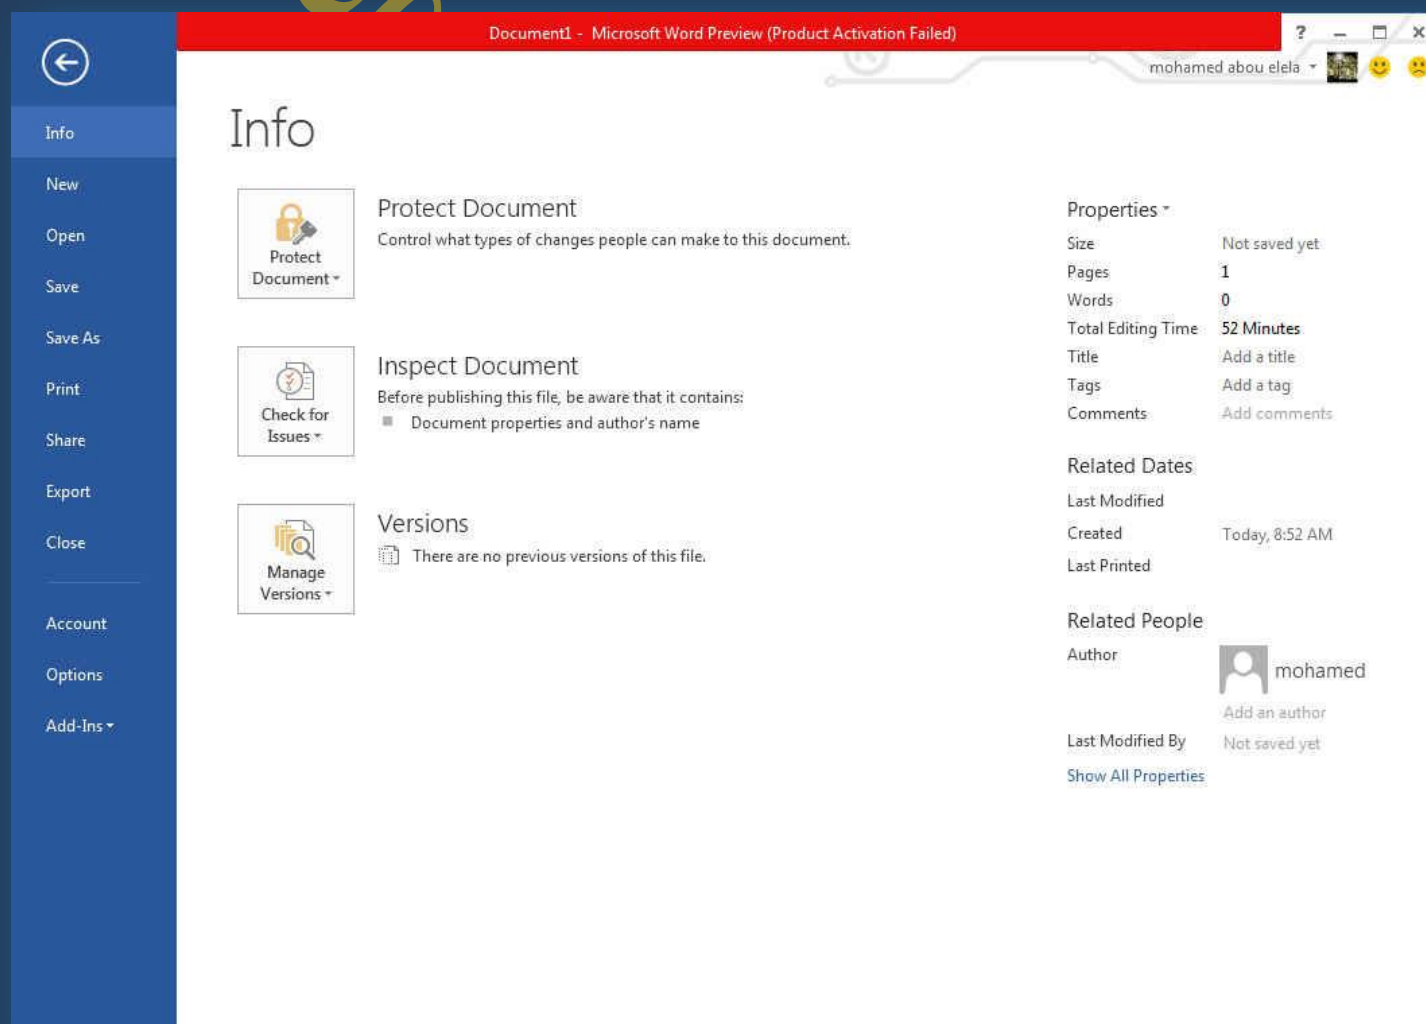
Document1 - Microsoft Word Preview (Product Activation Failed)

? – ☐ ×

mohamed abou elela

Info
New
Open
Save
Save As
Print
Share
Export
Close
Account
Options
Add-Ins

Info

Protect Document

Protect Document
Control what types of changes people can make to this document.

Check for Issues

Inspect Document
Before publishing this file, be aware that it contains:
Document properties and author's name

Manage Versions

Versions
There are no previous versions of this file.

Properties

| | |
|---|---|
| Size | Not saved yet |
| Pages | 1 |
| Words | 0 |
| Total Editing Time | 52 Minutes |
| Title | Add a title |
| Tags | Add a tag |
| Comments | Add comments |

Related Dates

| | |
|---|---|
| Last Modified | |
| Created | Today, 8:52 AM |
| Last Printed | |

Related People

Author
mohamed
Add an author
Last Modified By Not saved yet

Show All Properties